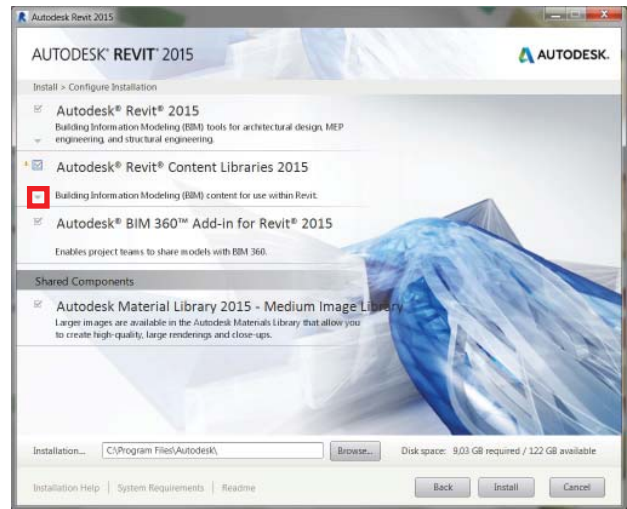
Autodesk Revit 2015

AUTODESK® REVIT® 2015

AUTODESK.

Install > Configure Installation

Autodesk® Revit® 2015
Building Information Modeling (BIM) tools for architectural design, MEP engineering, and structural engineering.

Autodesk® Revit® Content Libraries 2015
Building Information Modeling (BIM) content for use within Revit.

Autodesk® BIM 360™ Add-in for Revit® 2015
Enables project teams to share models with BIM 360.

Shared Components

Autodesk Material Library 2015 - Medium Image Library
Larger images are available in the Autodesk Materials Library that allow you to create high-quality, large renderings and close-ups.

Installation... C:\Program Files\Autodesk\ Browse... Disk space: 9,03 GB required / 122 GB available

Installation Help | System Requirements | Readme

Back Install Cancel